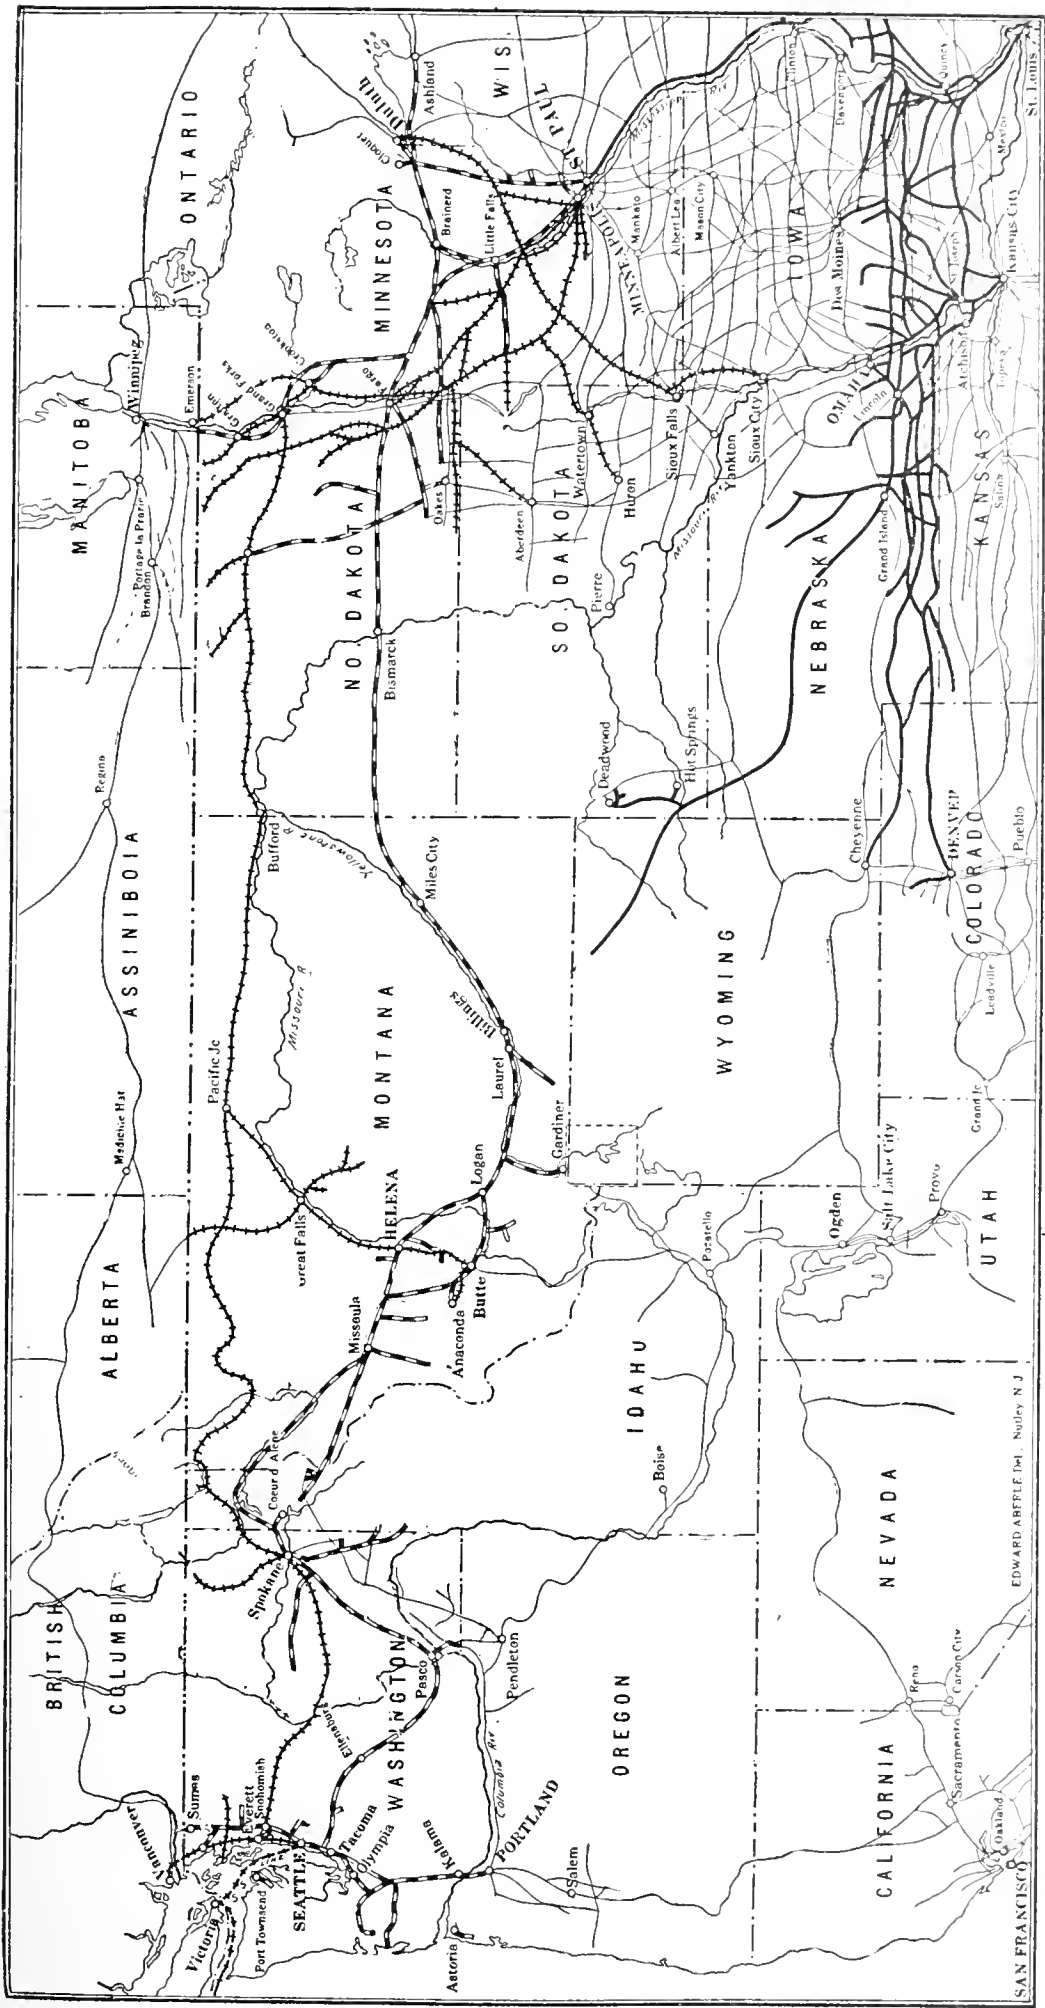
ONTARIO
MANITOBA
ASSINIBOIA
ALBERTA
BRITISH COLUMBIA
MINNESOTA
WIS.
NO. DAKOTA
SO. DAKOTA
MONTANA
IDAHO
WASHINGTON
OREGON
WYOMING
NEBRASKA
IOWA
KANSAS
COLORADO
UTAH
NEVADA
CALIFORNIA
Duluth
Ashland
Cloquet
ST. PAUL
MINNEAPOLIS
Brainerd
Little Falls
Mankato
Albert Lea
Mason City
Clinton
Davenport
Quincy
Mississippi Riv.
Des Moines
St. Joseph
Kansas City
St. Louis
Mexico
Atchison
Topeka
Winnipeg
Emerson
Grafton
Grand Forks
Crookston
Fargo
Portage la Prairie
Brandon
Oakes
Aberdeen
Watertown
Huron
Sioux Falls
Yankton
Sioux City
Missouri Riv.
OMAHA
Lincoln
Salina
Grand Island
Pierre
Bismarck
Deadwood
Hot Springs
Regina
Buford
Yellowstone R.
Missouri R.
Miles City
Billings
Laurel
Gardiner
Logan
Cheyenne
DENVER
Pueblo
Leadville
Grand Jc.
Pacific Jc.
Medicine Hat
Great Falls
HELENA
Butte
Anaconda
Missoula
Pocatello
Ogden
Salt Lake City
Provo
Coeur d'Alene
Spokane
Boise
Ellensburg
Pasco
Pendleton
Columbia Riv.
PORTLAND
Salem
Kalama
Astoria
Olympia
Tacoma
SEATTLE
Everett
Snohomish
Sumas
Vancouver
Victoria
Port Townsend
Reno
Carson City
Sacramento
Oakland
SAN FRANCISCO
EDWARD ABEPLE Del. Nutley N.J.